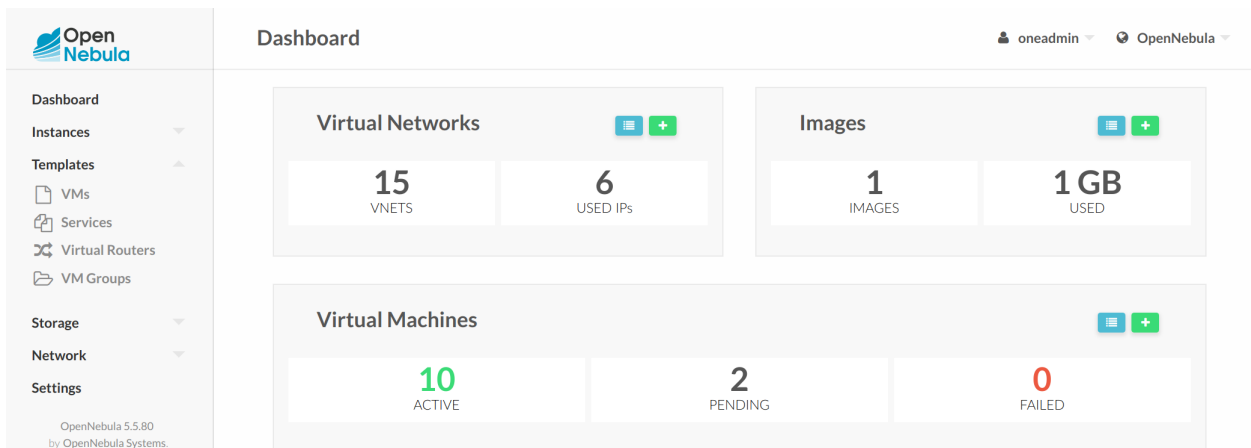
Open Nebula

Dashboard

oneadmin

OpenNebula

Dashboard
Instances
Templates
VMs
Services
Virtual Routers
VM Groups
Storage
Network
Settings

OpenNebula 5.5.80
by OpenNebula Systems.

Virtual Networks

15
VNETS

6
USED IPs

Images

1
IMAGES

1 GB
USED

Virtual Machines

10
ACTIVE

2
PENDING

0
FAILED